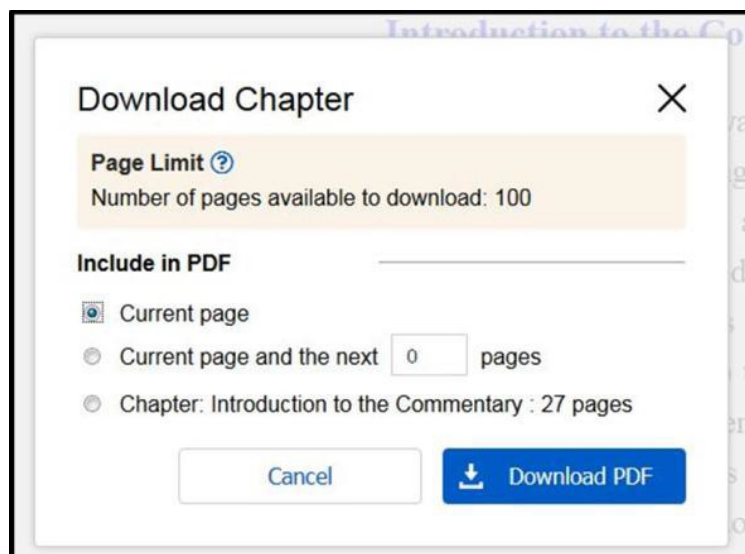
Introduction to the Co

Download Chapter

×

Page Limit ?

Number of pages available to download: 100

Include in PDF

Current page

Current page and the next 0 pages

Chapter: Introduction to the Commentary : 27 pages

Cancel

Download PDF